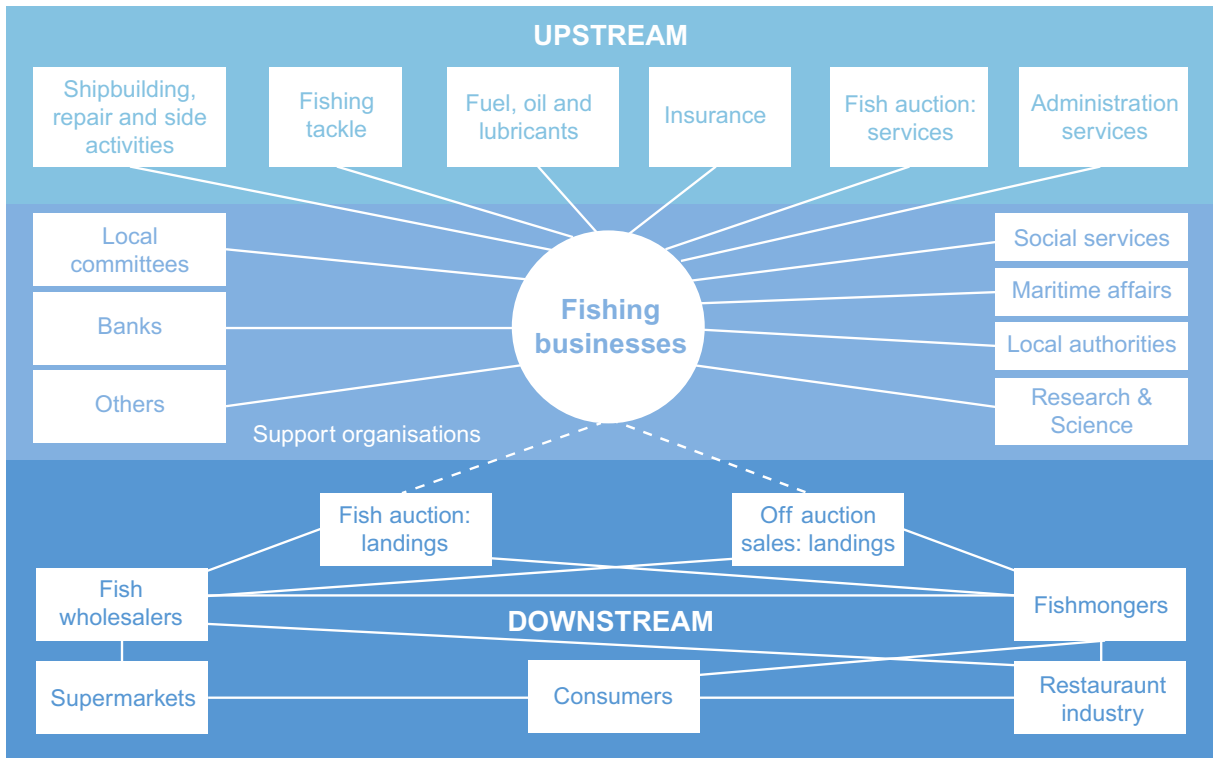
UPSTREAM

Shipbuilding, repair and side activities

Fishing tackle

Fuel, oil and lubricants

Insurance

Fish auction: services

Administration services

Local committees

Banks

Others

Fishing businesses

Social services

Maritime affairs

Local authorities

Research & Science

Support organisations

Fish auction: landings

Off auction sales: landings

Fish wholesalers

DOWNSTREAM

Fishmongers

Supermarkets

Consumers

Restauraunt industry